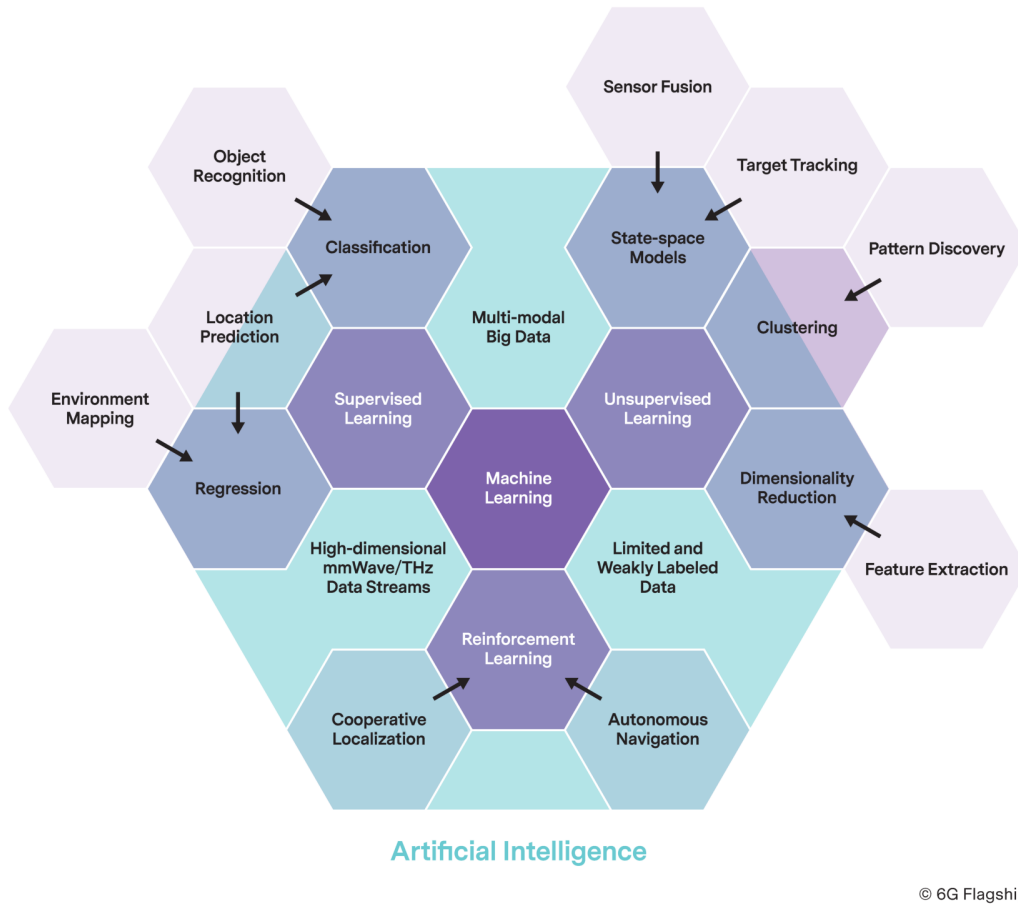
Sensor Fusion

Object Recognition

Target Tracking

Pattern Discovery

Classification

State-space Models

Location Prediction

Multi-modal Big Data

Clustering

Environment Mapping

Supervised Learning

Unsupervised Learning

Machine Learning

Regression

Dimensionality Reduction

High-dimensional mmWave/THz Data Streams

Limited and Weakly Labeled Data

Feature Extraction

Reinforcement Learning

Cooperative Localization

Autonomous Navigation

Artificial Intelligence

© 6G Flagshi